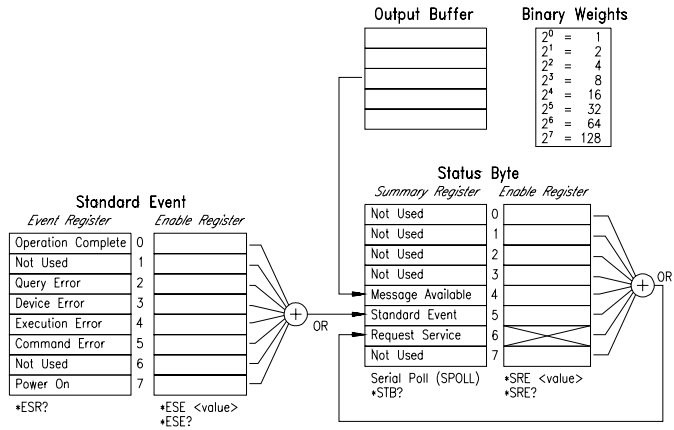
Output Buffer

Binary Weights

$2^0$ = 1
$2^1$ = 2
$2^2$ = 4
$2^3$ = 8
$2^4$ = 16
$2^5$ = 32
$2^6$ = 64
$2^7$ = 128

Standard Event

Event Register

Enable Register

Operation Complete 0
Not Used 1
Query Error 2
Device Error 3
Execution Error 4
Command Error 5
Not Used 6
Power On 7

*ESR?

*ESE <value>
*ESE?

OR

Status Byte

Summary Register

Enable Register

Not Used 0
Not Used 1
Not Used 2
Not Used 3
Message Available 4
Standard Event 5
Request Service 6
Not Used 7

Serial Poll (SPOLL)
*STB?

*SRE <value>
*SRE?

OR